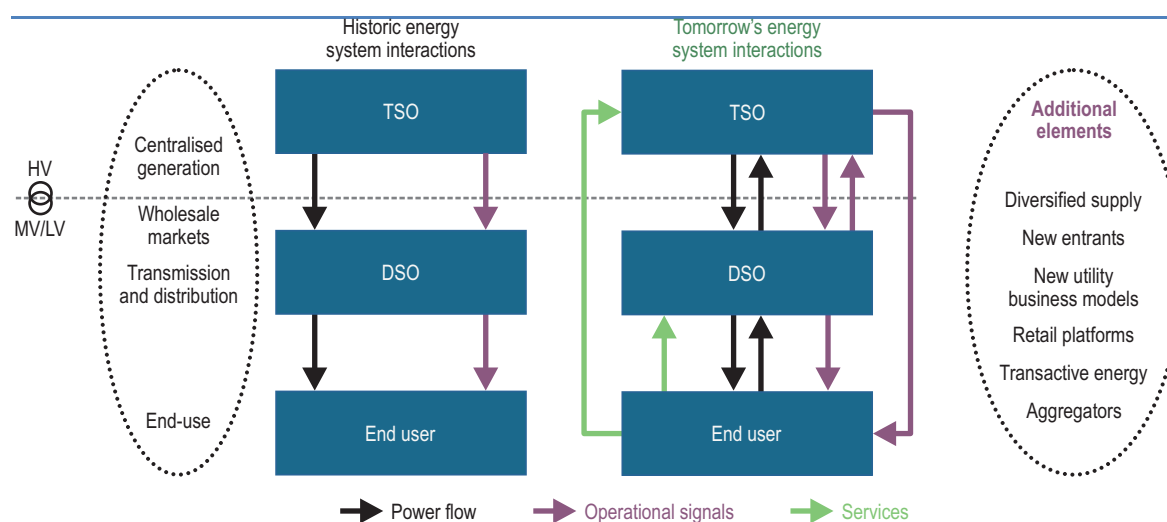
Historic energy system interactions

Tomorrow's energy system interactions

Centralised generation

Wholesale markets

Transmission and distribution

End-use

HV

MV/LV

TSO

DSO

End user

TSO

DSO

End user

Additional elements

Diversified supply

New entrants

New utility business models

Retail platforms

Transactive energy

Aggregators

Power flow

Operational signals

Services